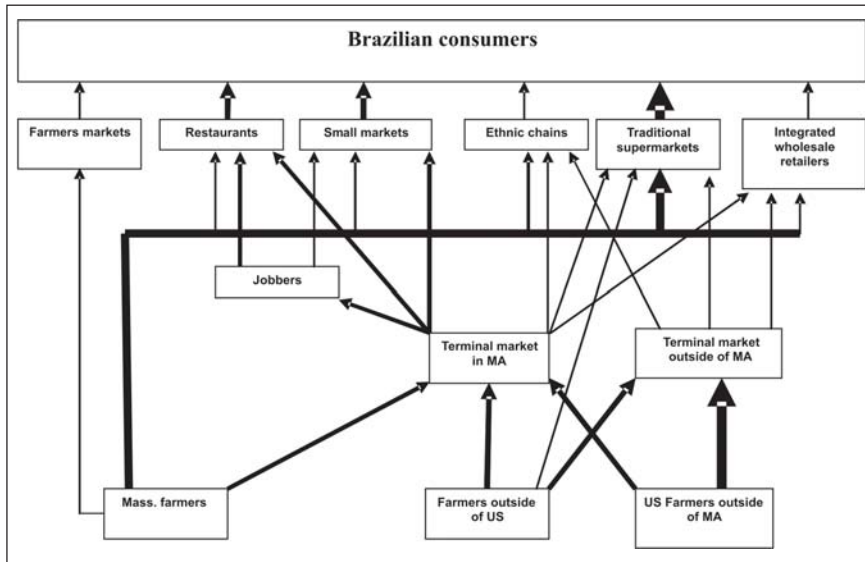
Brazilian consumers

Farmers markets

Restaurants

Small markets

Ethnic chains

Traditional supermarkets

Integrated wholesale retailers

Jobbers

Terminal market in MA

Terminal market outside of MA

Mass. farmers

Farmers outside of US

US Farmers outside of MA